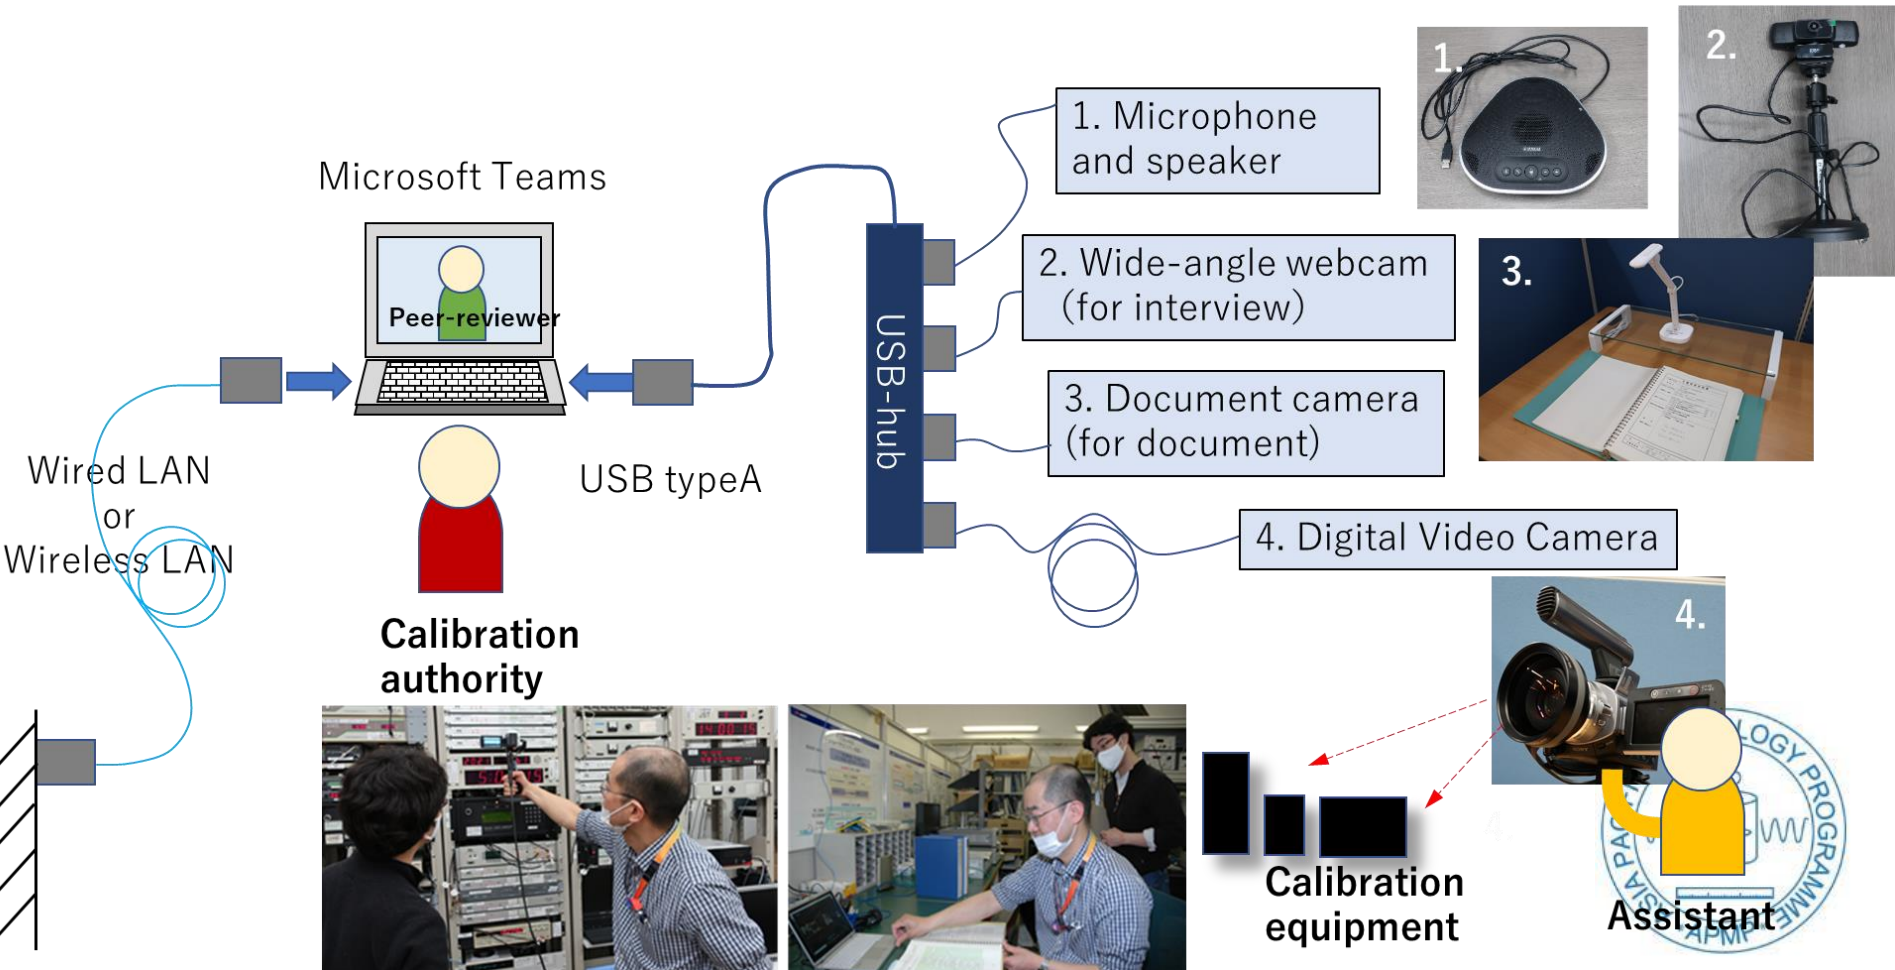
Microsoft Teams

Peer-reviewer

Wired LAN
or
Wireless LAN

USB typeA

USB-hub

1. Microphone and speaker

2. Wide-angle webcam (for interview)

3. Document camera (for document)

4. Digital Video Camera

1.

2.

3.

4.

Calibration authority

Calibration equipment

Assistant

LOGY PROGRAMME
ASIA PAC
APMP